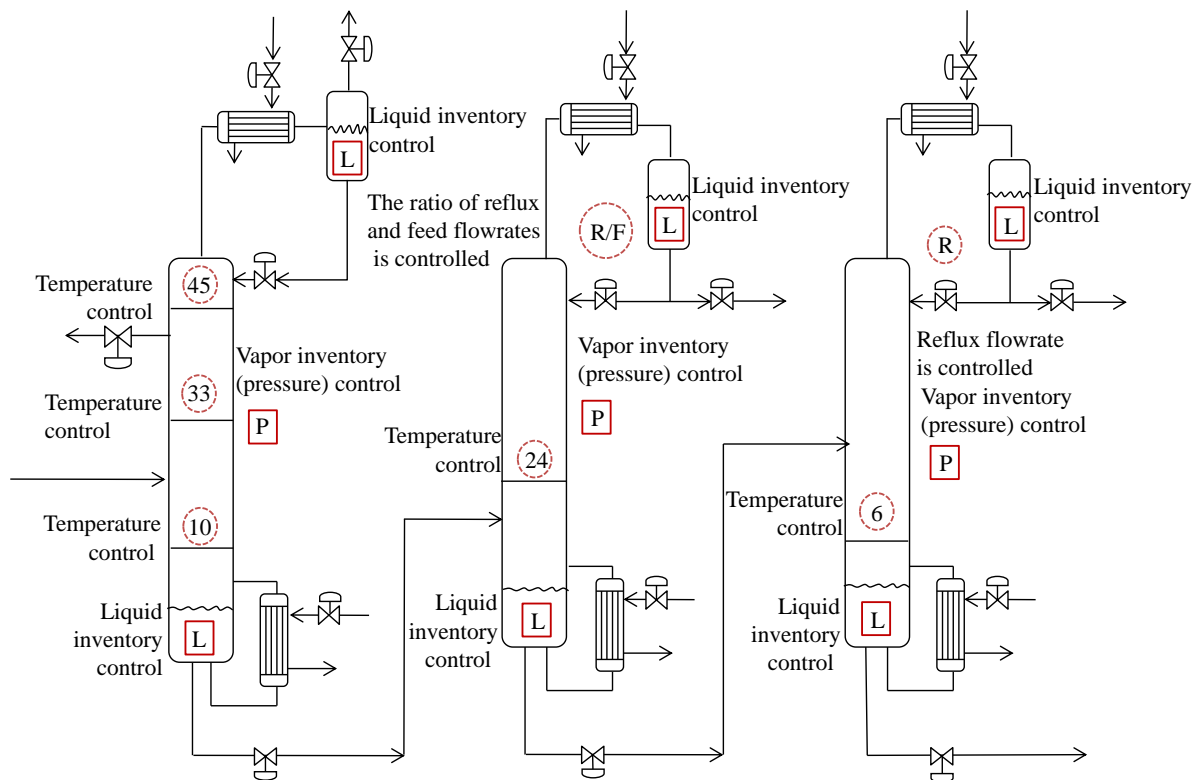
Liquid inventory control

L

45

Temperature control

Vapor inventory (pressure) control

33

Temperature control

P

10

Temperature control

Liquid inventory control

L

The ratio of reflux and feed flowrates is controlled

R/F

Liquid inventory control

L

Vapor inventory (pressure) control

P

Temperature control

24

Liquid inventory control

L

R

Liquid inventory control

L

Reflux flowrate is controlled

Vapor inventory (pressure) control

P

Temperature control

6

Liquid inventory control

L